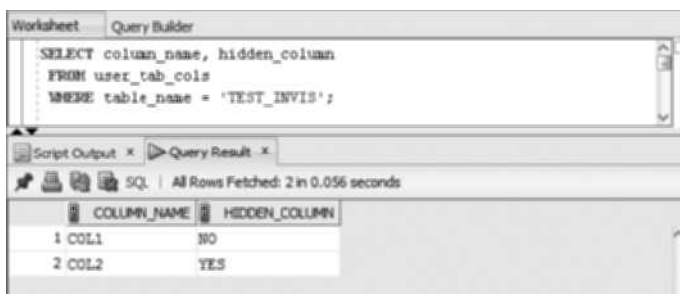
Worksheet Query Builder

SELECT column_name, hidden_column
FROM user_tab_cols
WHERE table_name = 'TEST_INVIS';

Script Output × Query Result ×

SQL | All Rows Fetched: 2 in 0.056 seconds

| | COLUMN_NAME | HIDDEN_COLUMN |
|---|---|---|
| 1 | COL1 | NO |
| 2 | COL2 | YES |